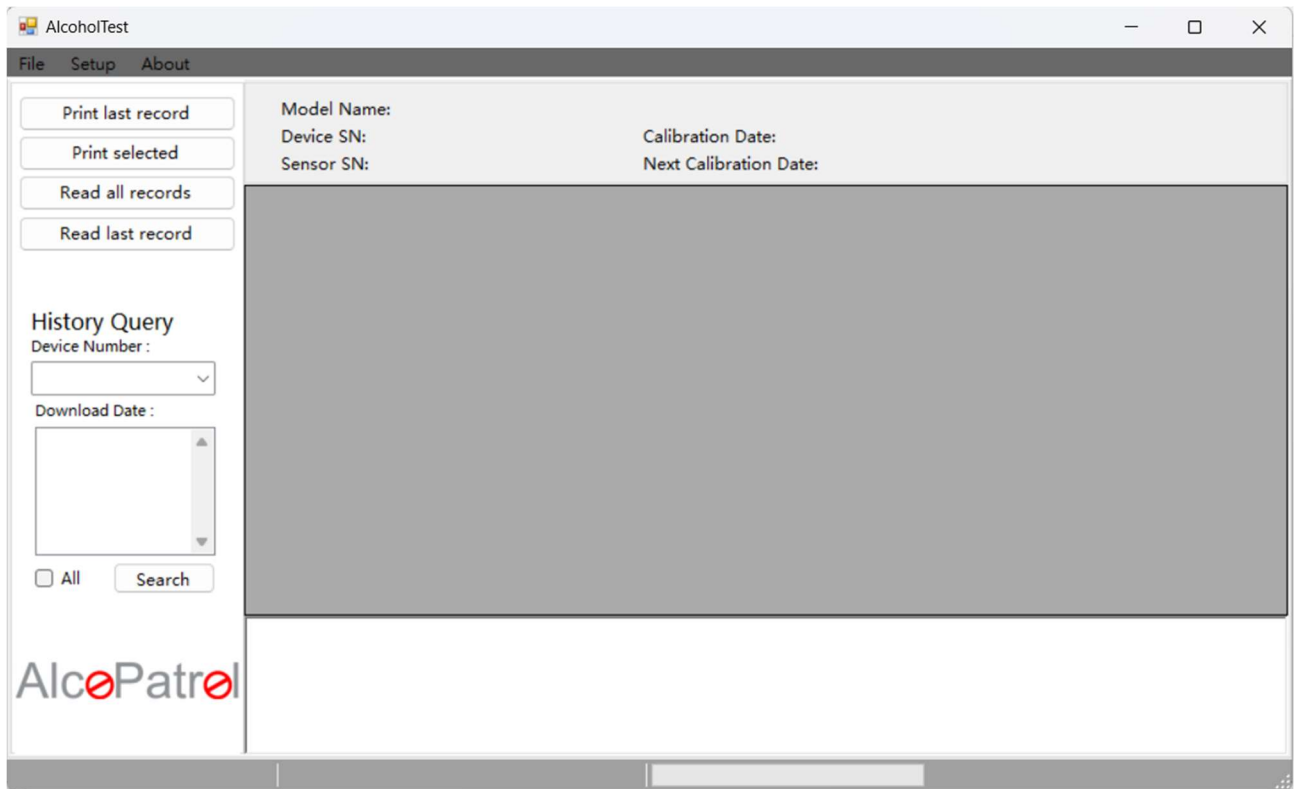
AlcoholTest

File Setup About

Print last record
Print selected
Read all records
Read last record

Model Name:
Device SN: Calibration Date:
Sensor SN: Next Calibration Date:

History Query
Device Number :

Download Date :

All Search

AlcoPatrol